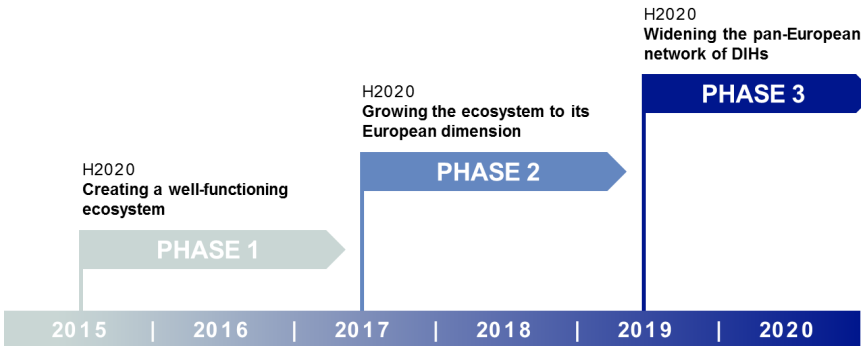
H2020
Widening the pan-European network of DIHs

PHASE 3

H2020
Growing the ecosystem to its European dimension

PHASE 2

H2020
Creating a well-functioning ecosystem

PHASE 1

2015 | 2016 | 2017 | 2018 | 2019 | 2020